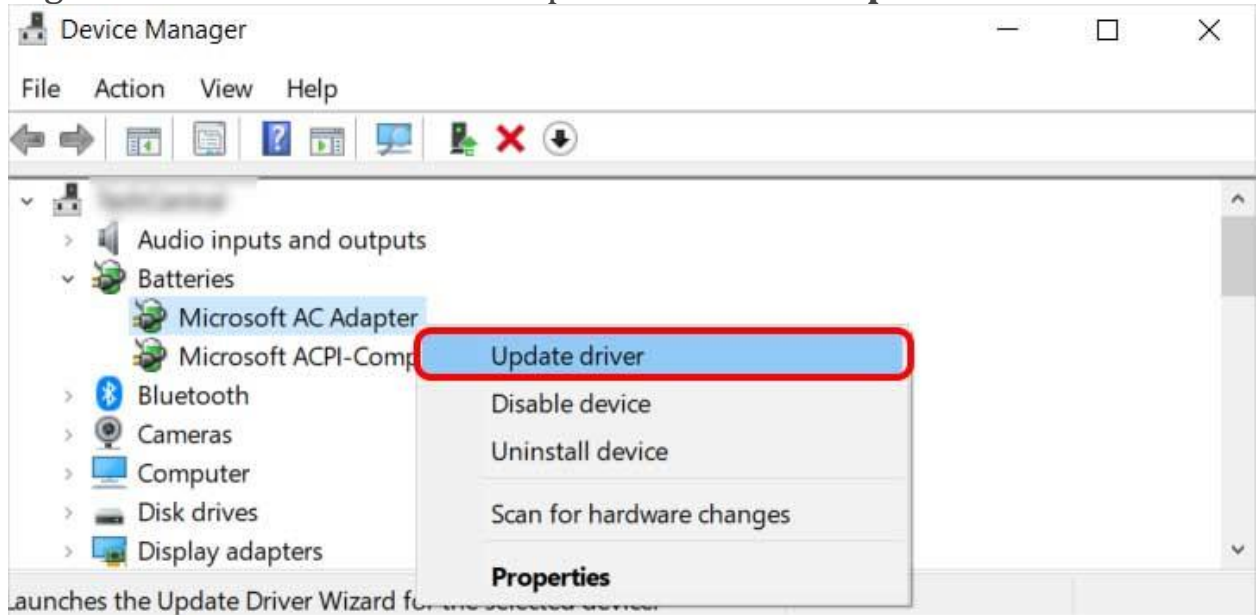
Device Manager

File Action View Help

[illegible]

Audio inputs and outputs
Batteries
Microsoft AC Adapter
Microsoft ACPI-Comp
Bluetooth
Cameras
Computer
Disk drives
Display adapters

Update driver
Disable device
Uninstall device
Scan for hardware changes
Properties

Launches the Update Driver Wizard fo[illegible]